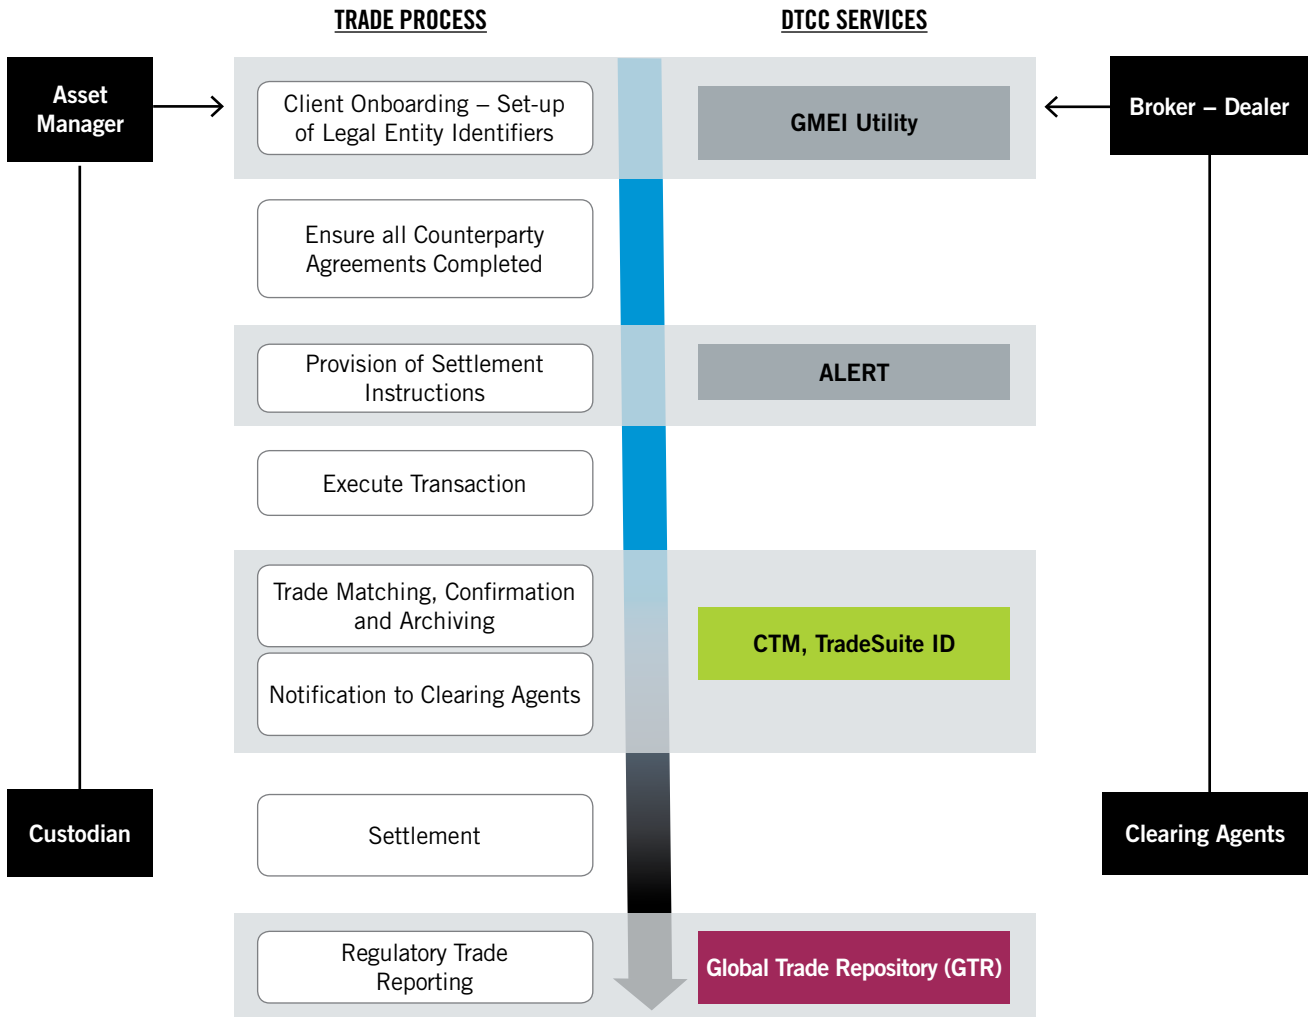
TRADE PROCESS

DTCC SERVICES

Asset Manager

Client Onboarding – Set-up of Legal Entity Identifiers

GMEI Utility

Broker – Dealer

Ensure all Counterparty Agreements Completed

Provision of Settlement Instructions

ALERT

Execute Transaction

Trade Matching, Confirmation and Archiving

Notification to Clearing Agents

CTM, TradeSuite ID

Custodian

Settlement

Clearing Agents

Regulatory Trade Reporting

Global Trade Repository (GTR)